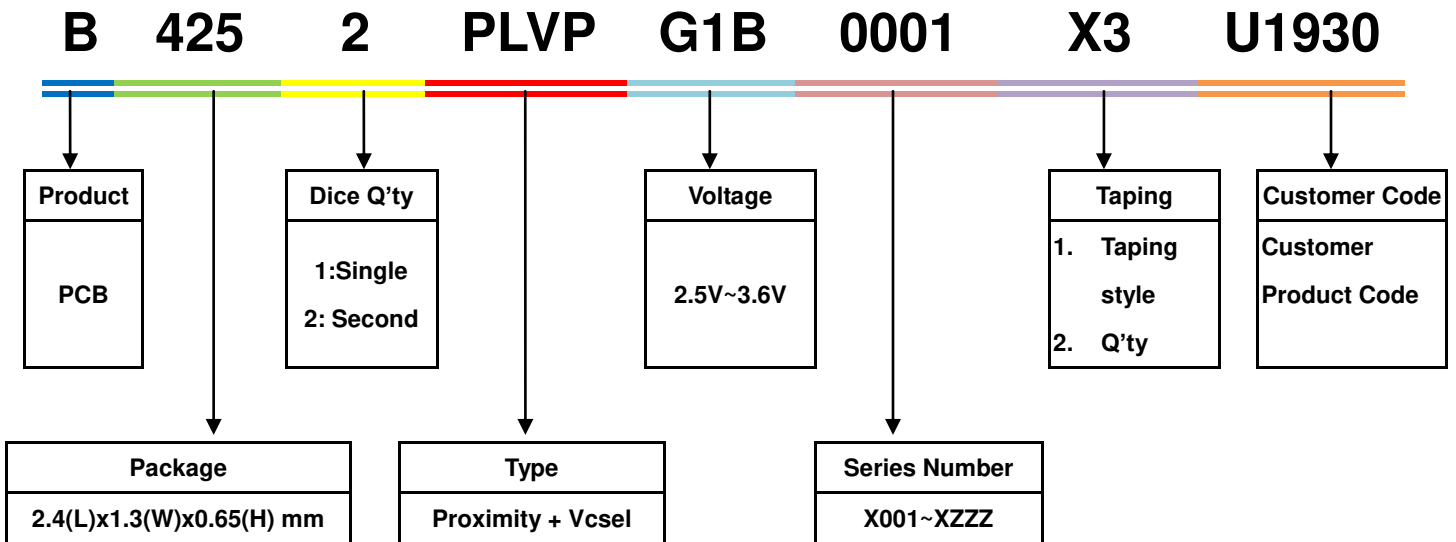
B 425 2 PLVP G1B 0001 X3 U1930

Product
PCB

Dice Q'ty
1:Single
2: Second

Voltage
2.5V~3.6V

Taping
1. Taping style
2. Q'ty

Customer Code
Customer Product Code

Package
2.4(L)x1.3(W)x0.65(H) mm

Type
Proximity + Vcsel

Series Number
X001~XZZZ